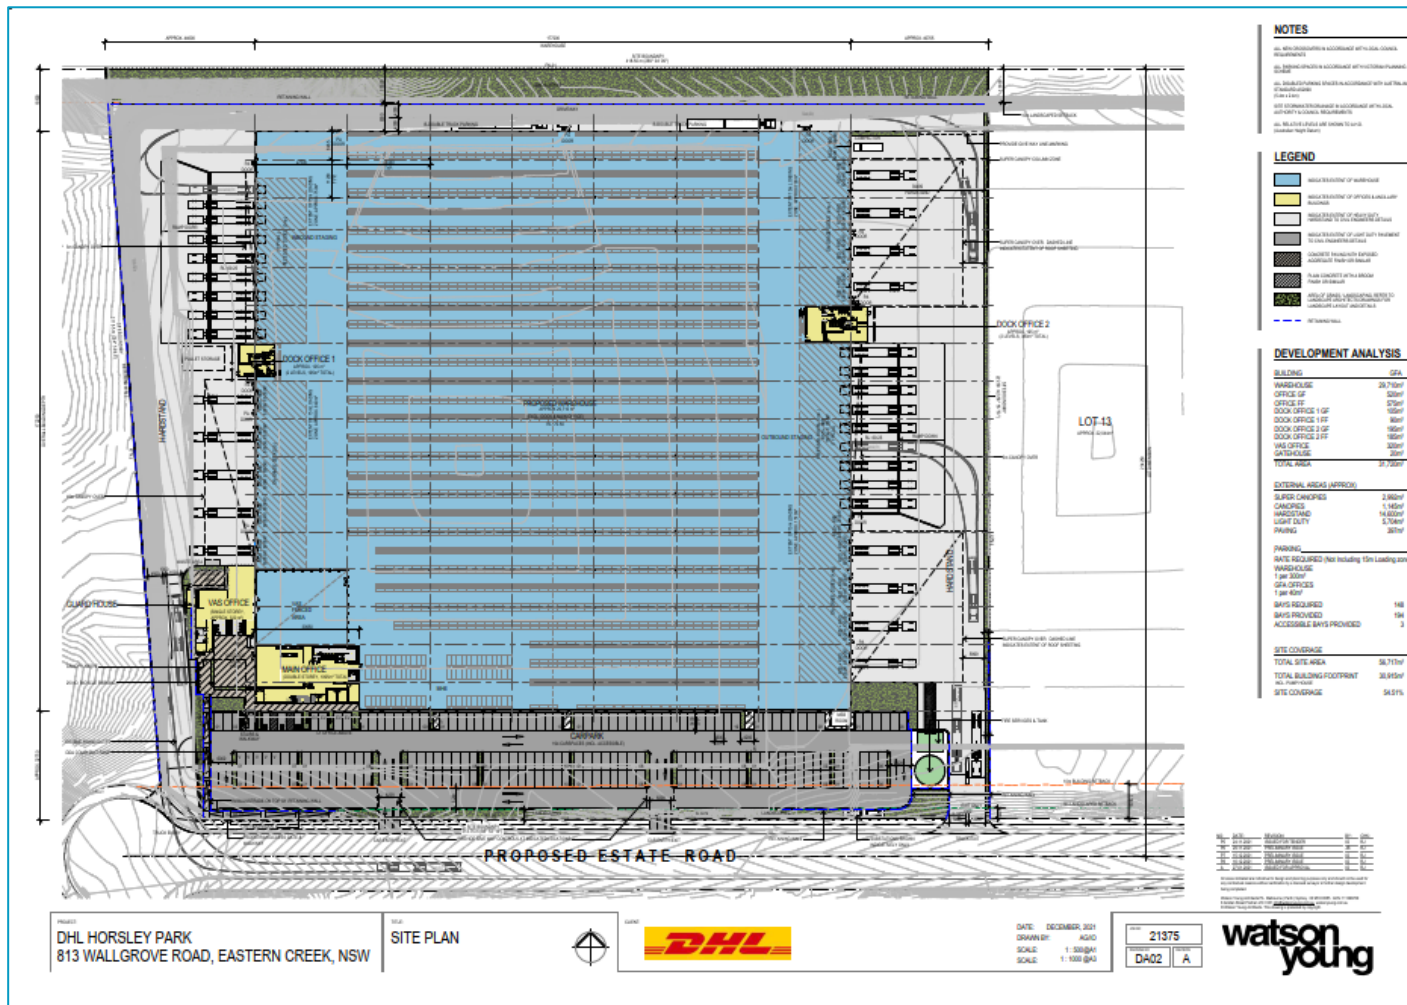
NOTES

LEGEND

DEVELOPMENT ANALYSIS

| BUILDING | GFA |
|---|---|
| WAREHOUSE | 29,710m² |
| OFFICE GF | 520m² |
| OFFICE FF | 575m² |
| DOCK OFFICE 1 GF | 180m² |
| DOCK OFFICE 1 FF | 90m² |
| DOCK OFFICE 2 GF | 180m² |
| DOCK OFFICE 2 FF | 180m² |
| VAS OFFICE | 320m² |
| GATEHOUSE | 20m² |
| TOTAL AREA | 31,730m² |

EXTERNAL AREAS (APPROX)

| | |
|---|---|
| SUPER CANOPIES | 2,862m² |
| CANOPIES | 1,145m² |
| HARDSTAND | 14,600m² |
| LIGHT DUTY | 5,704m² |
| PAVING | 281m² |

PARKING
RATE REQUIRED (Not including 15m Loading zon
WAREHOUSE
1 per 300m²
GFA OFFICES
1 per 40m²

| | |
|---|---|
| BAYS REQUIRED | 148 |
| BAYS PROVIDED | 194 |
| ACCESSIBLE BAYS PROVIDED | 3 |

SITE COVERAGE

| | |
|---|---|
| TOTAL SITE AREA | 58,713m² |
| TOTAL BUILDING FOOTPRINT | 30,915m² |
| SITE COVERAGE | 54.51% |

DOCK OFFICE 1
DOCK OFFICE 2
LOT 13
HARDSTAND
HARDSTAND
GUARDHOUSE
VAS OFFICE
MAIN OFFICE
CARPARK
PROPOSED WAREHOUSE
PROPOSED ESTATE ROAD

DHL HORSLEY PARK
813 WALLGROVE ROAD, EASTERN CREEK, NSW

SITE PLAN

DHL

DATE: DECEMBER, 2021
DRAWN BY: AG/IO
SCALE: 1 : 500 @A1
SCALE: 1 : 1000 @A3

21375
DA02 A

watson young